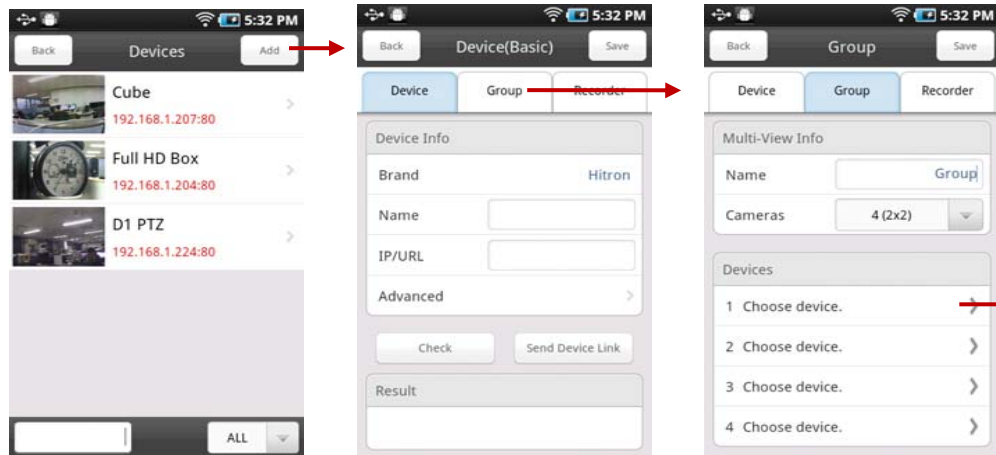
5:32 PM
Back
Devices
Add
Cube
192.168.1.207:80
Full HD Box
192.168.1.204:80
D1 PTZ
192.168.1.224:80
ALL

5:32 PM
Back
Device(Basic)
Save
Device
Group
Recorder
Device Info
Brand
Hitron
Name
IP/URL
Advanced
Check
Send Device Link
Result

5:32 PM
Back
Group
Save
Device
Group
Recorder
Multi-View Info
Name
Group
Cameras
4 (2x2)
Devices
1 Choose device.
2 Choose device.
3 Choose device.
4 Choose device.